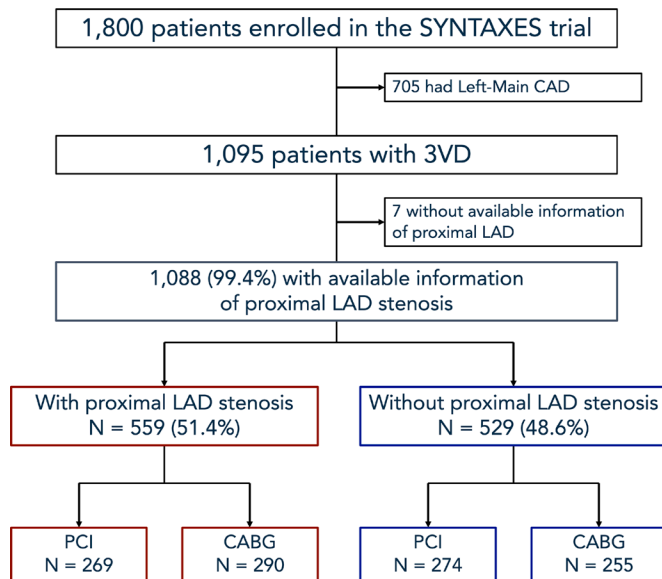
1,800 patients enrolled in the SYNTAXES trial

705 had Left-Main CAD

1,095 patients with 3VD

7 without available information of proximal LAD

1,088 (99.4%) with available information of proximal LAD stenosis

With proximal LAD stenosis
N = 559 (51.4%)

Without proximal LAD stenosis
N = 529 (48.6%)

PCI
N = 269

CABG
N = 290

PCI
N = 274

CABG
N = 255